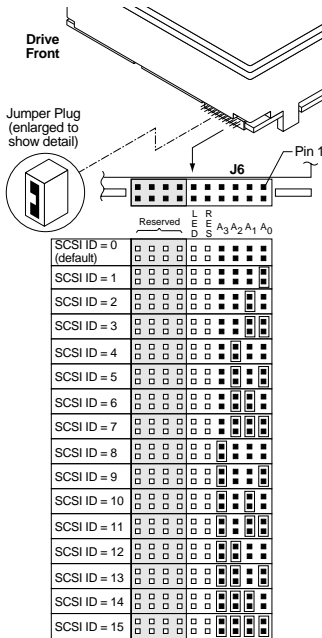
Drive Front

Jumper Plug (enlarged to show detail)

J6

Pin 1

Reserved

L E D

R E S

$A_3$ $A_2$ $A_1$ $A_0$

SCSI ID = 0 (default)

SCSI ID = 1

SCSI ID = 2

SCSI ID = 3

SCSI ID = 4

SCSI ID = 5

SCSI ID = 6

SCSI ID = 7

SCSI ID = 8

SCSI ID = 9

SCSI ID = 10

SCSI ID = 11

SCSI ID = 12

SCSI ID = 13

SCSI ID = 14

SCSI ID = 15